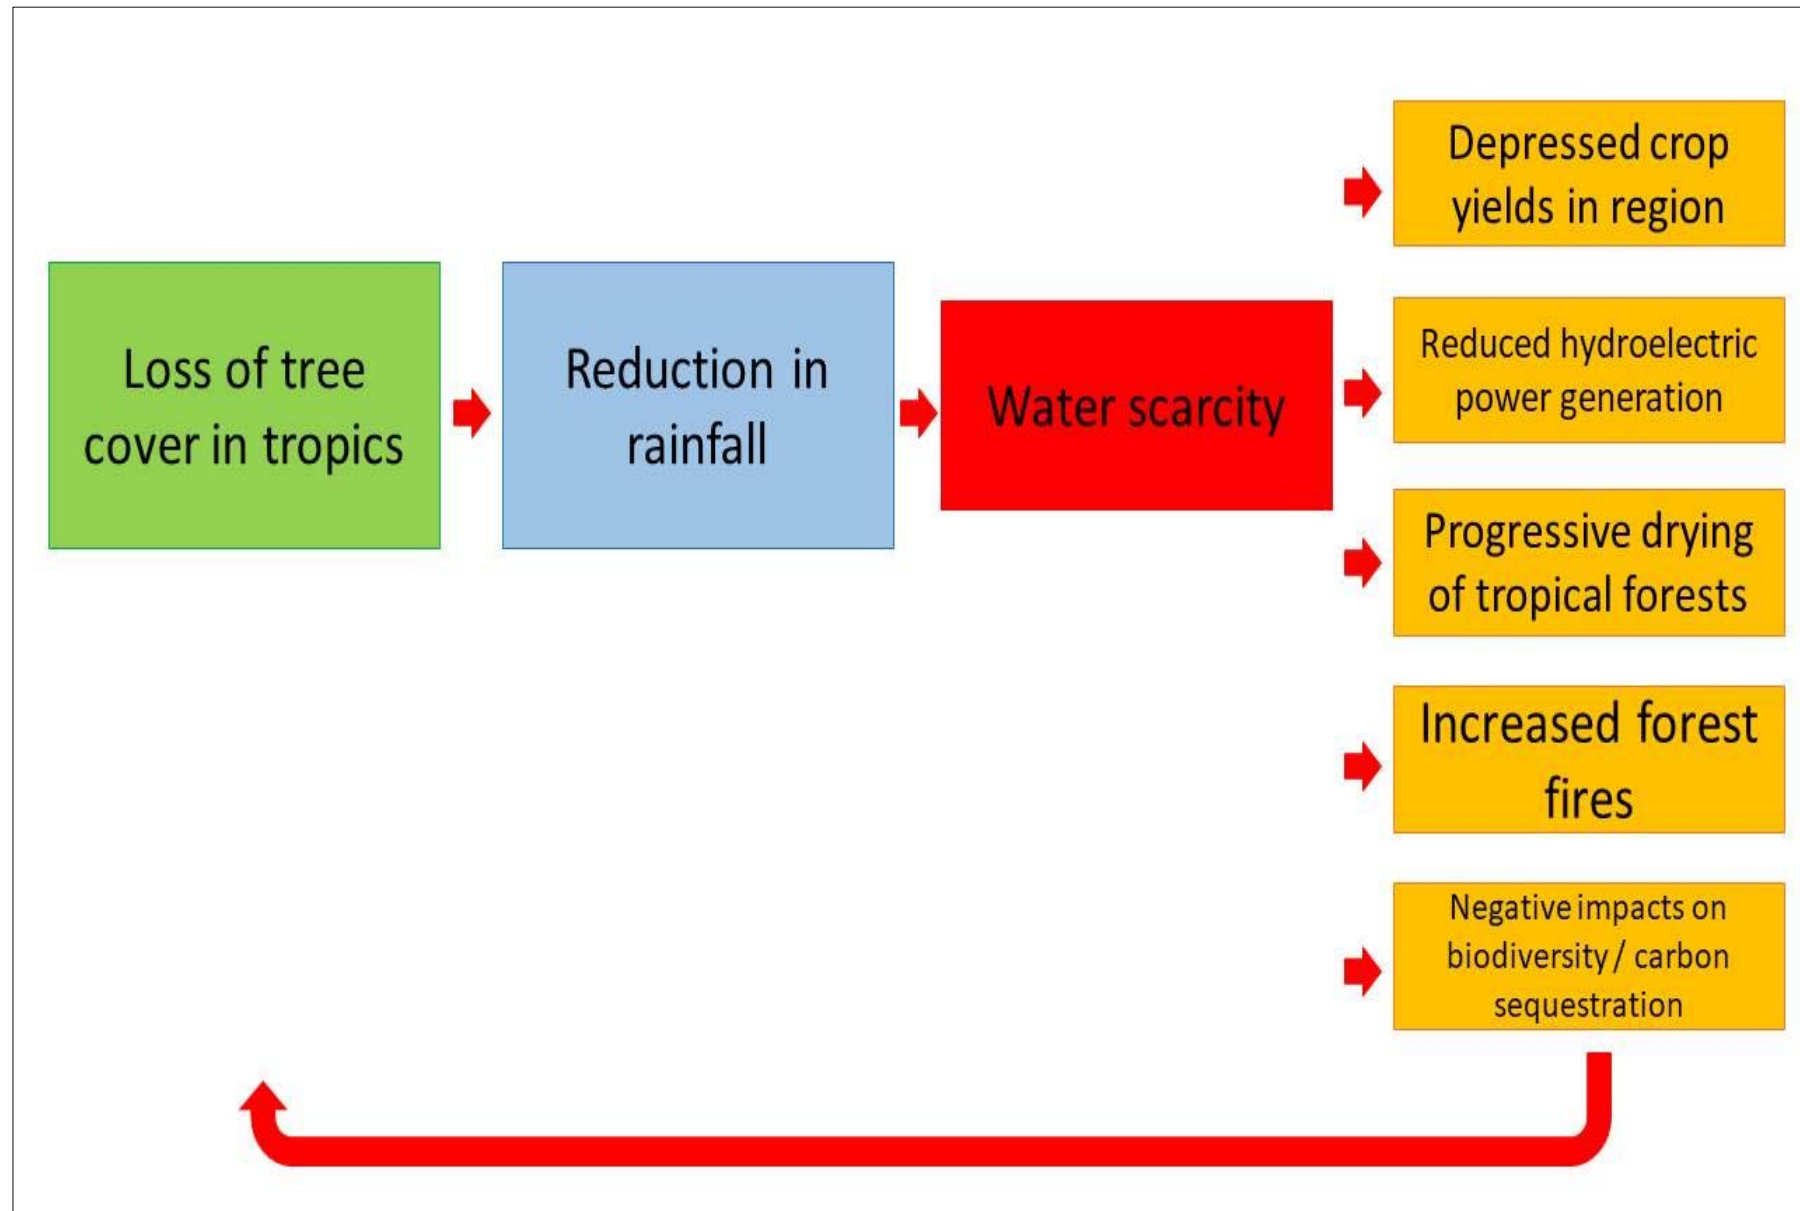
Loss of tree cover in tropics

Reduction in rainfall

Water scarcity

Depressed crop yields in region

Reduced hydroelectric power generation

Progressive drying of tropical forests

Increased forest fires

Negative impacts on biodiversity / carbon sequestration